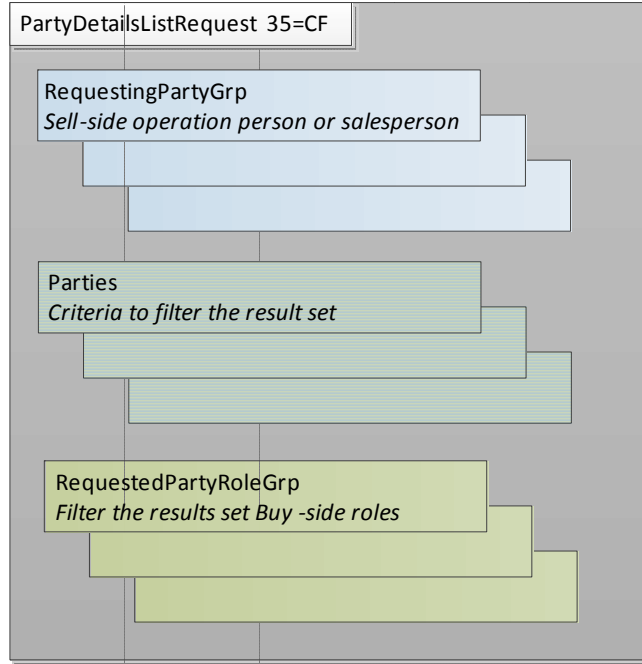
PartyDetailsListRequest 35=CF

RequestingPartyGrp
*Sell-side operation person or salesperson*

Parties
*Criteria to filter the result set*

RequestedPartyRoleGrp
*Filter the results set Buy -side roles*